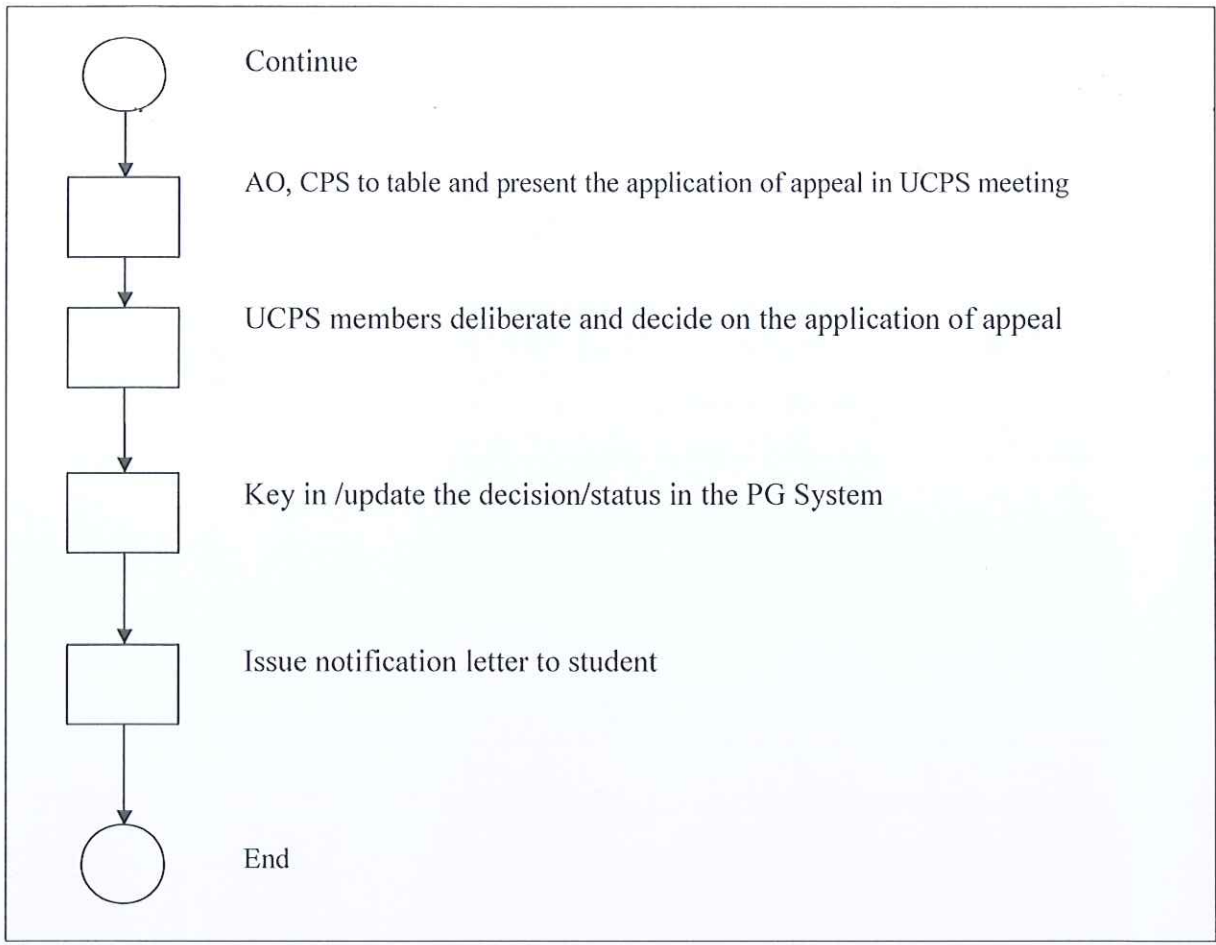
Continue

AO, CPS to table and present the application of appeal in UCPS meeting

UCPS members deliberate and decide on the application of appeal

Key in /update the decision/status in the PG System

Issue notification letter to student

End